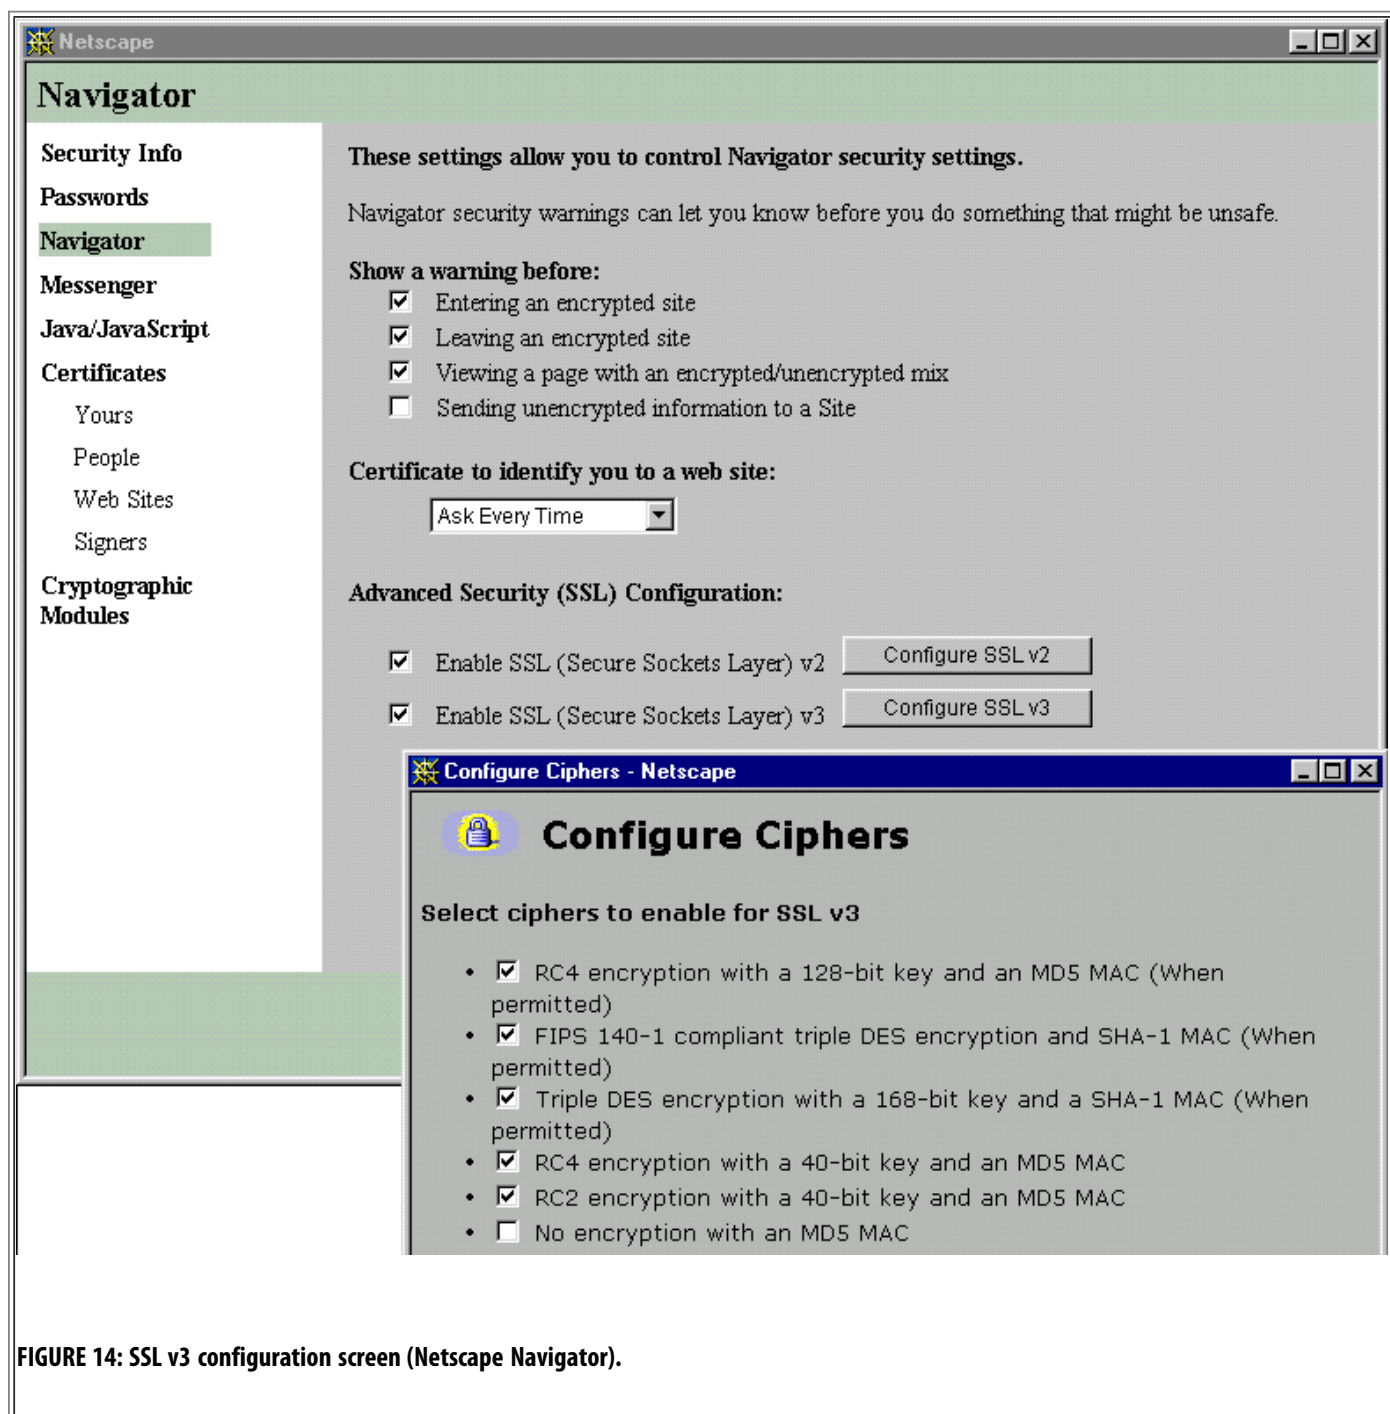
Netscape

Navigator

Security Info
Passwords
Navigator
Messenger
Java/JavaScript
Certificates
Yours
People
Web Sites
Signers
Cryptographic Modules

These settings allow you to control Navigator security settings.

Navigator security warnings can let you know before you do something that might be unsafe.

Show a warning before:
☑ Entering an encrypted site
☑ Leaving an encrypted site
☑ Viewing a page with an encrypted/unencrypted mix
☐ Sending unencrypted information to a Site

Certificate to identify you to a web site:
Ask Every Time

Advanced Security (SSL) Configuration:

☑ Enable SSL (Secure Sockets Layer) v2 Configure SSL v2
☑ Enable SSL (Secure Sockets Layer) v3 Configure SSL v3

Configure Ciphers - Netscape

Configure Ciphers

Select ciphers to enable for SSL v3

• ☑ RC4 encryption with a 128-bit key and an MD5 MAC (When permitted)
• ☑ FIPS 140-1 compliant triple DES encryption and SHA-1 MAC (When permitted)
• ☑ Triple DES encryption with a 168-bit key and a SHA-1 MAC (When permitted)
• ☑ RC4 encryption with a 40-bit key and an MD5 MAC
• ☑ RC2 encryption with a 40-bit key and an MD5 MAC
• ☐ No encryption with an MD5 MAC

FIGURE 14: SSL v3 configuration screen (Netscape Navigator).